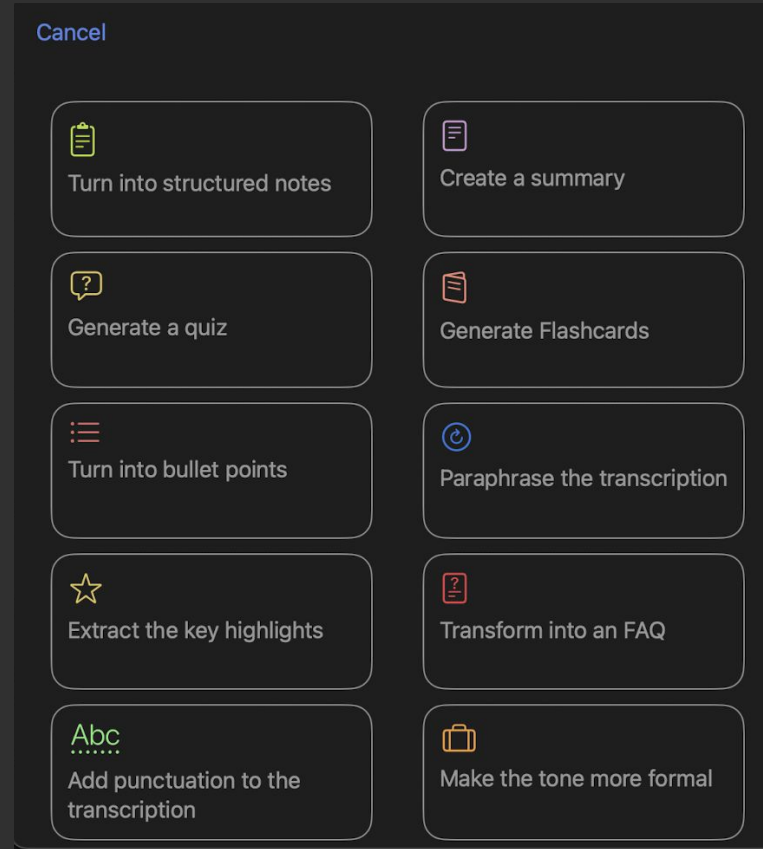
Cancel

Turn into structured notes

Create a summary

Generate a quiz

Generate Flashcards

Turn into bullet points

Paraphrase the transcription

Extract the key highlights

Transform into an FAQ

Abc

Add punctuation to the transcription

Make the tone more formal